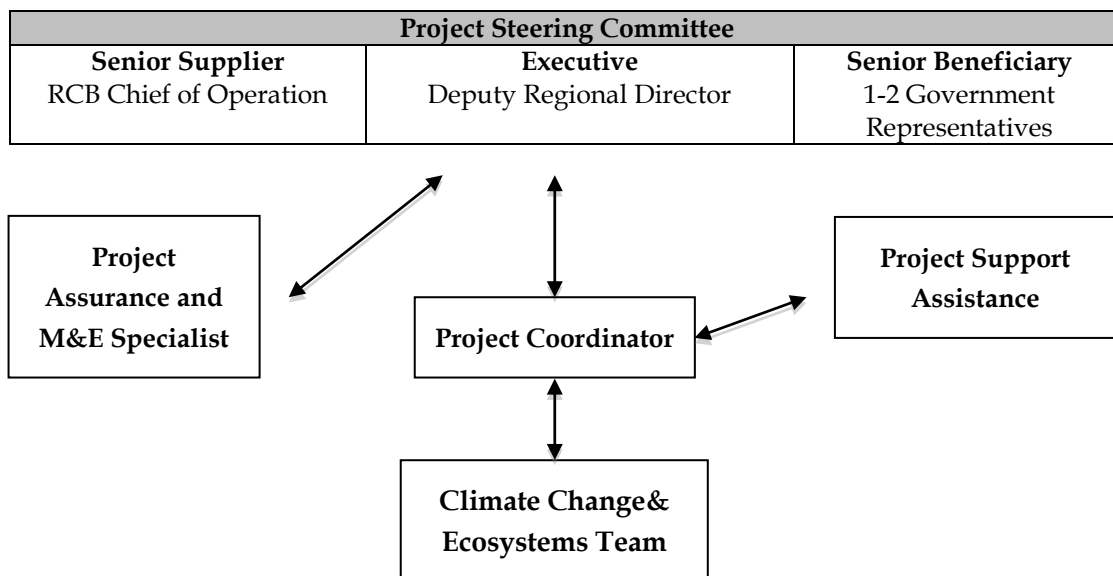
| Project Steering Committee | | |
|---|---|---|
| **Senior Supplier** RCB Chief of Operation | **Executive** Deputy Regional Director | **Senior Beneficiary** 1-2 Government Representatives |

Project Assurance and M&E Specialist

Project Coordinator

Project Support Assistance

Climate Change& Ecosystems Team